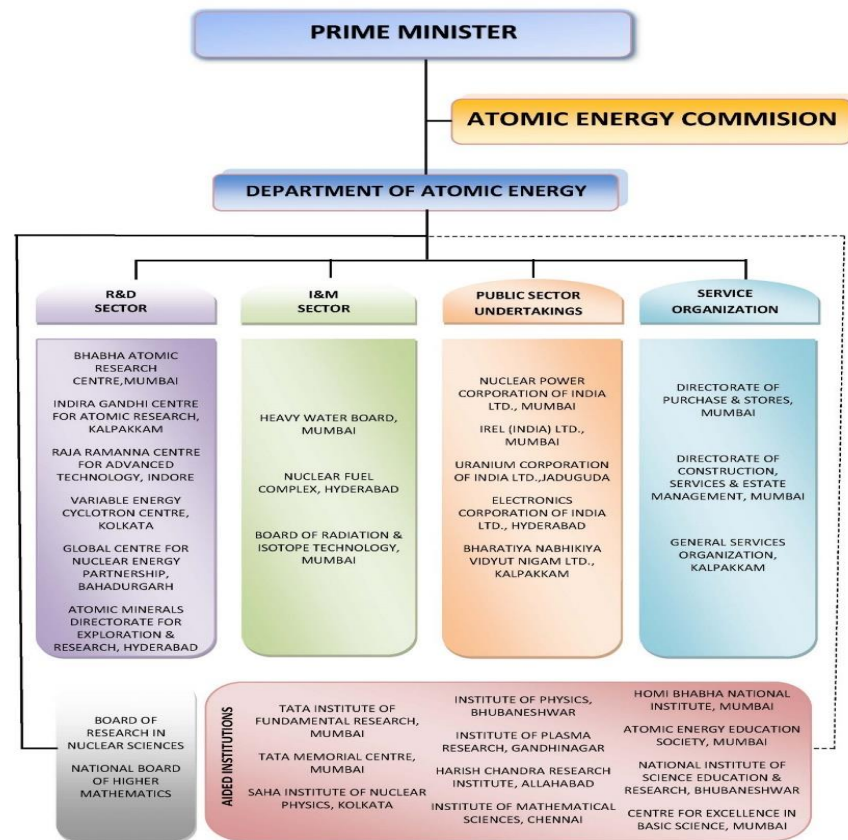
PRIME MINISTER

ATOMIC ENERGY COMMISION

DEPARTMENT OF ATOMIC ENERGY

R&D SECTOR

BHABHA ATOMIC RESEARCH CENTRE,MUMBAI

INDIRA GANDHI CENTRE FOR ATOMIC RESEARCH, KALPAKKAM

RAJA RAMANNA CENTRE FOR ADVANCED TECHNOLOGY, INDORE

VARIABLE ENERGY CYCLOTRON CENTRE, KOLKATA

GLOBAL CENTRE FOR NUCLEAR ENERGY PARTNERSHIP, BAHADURGARH

ATOMIC MINERALS DIRECTORATE FOR EXPLORATION & RESEARCH, HYDERABAD

I&M SECTOR

HEAVY WATER BOARD, MUMBAI

NUCLEAR FUEL COMPLEX, HYDERABAD

BOARD OF RADIATION & ISOTOPE TECHNOLOGY, MUMBAI

PUBLIC SECTOR UNDERTAKINGS

NUCLEAR POWER CORPORATION OF INDIA LTD., MUMBAI

IREL (INDIA) LTD., MUMBAI

URANIUM CORPORATION OF INDIA LTD.,JADUGUDA

ELECTRONICS CORPORATION OF INDIA LTD., HYDERABAD

BHARATIYA NABHIKIYA VIDYUT NIGAM LTD., KALPAKKAM

SERVICE ORGANIZATION

DIRECTORATE OF PURCHASE & STORES, MUMBAI

DIRECTORATE OF CONSTRUCTION, SERVICES & ESTATE MANAGEMENT, MUMBAI

GENERAL SERVICES ORGANIZATION, KALPAKKAM

BOARD OF RESEARCH IN NUCLEAR SCIENCES

NATIONAL BOARD OF HIGHER MATHEMATICS

AIDED INSTITUTIONS

TATA INSTITUTE OF FUNDAMENTAL RESEARCH, MUMBAI

TATA MEMORIAL CENTRE, MUMBAI

SAHA INSTITUTE OF NUCLEAR PHYSICS, KOLKATA

INSTITUTE OF PHYSICS, BHUBANESHWAR

INSTITUTE OF PLASMA RESEARCH, GANDHINAGAR

HARISH CHANDRA RESEARCH INSTITUTE, ALLAHABAD

INSTITUTE OF MATHEMATICAL SCIENCES, CHENNAI

HOMI BHABHA NATIONAL INSTITUTE, MUMBAI

ATOMIC ENERGY EDUCATION SOCIETY, MUMBAI

NATIONAL INSTITUTE OF SCIENCE EDUCATION & RESEARCH, BHUBANESHWAR

CENTRE FOR EXCELLENCE IN BASIC SCIENCE, MUMBAI